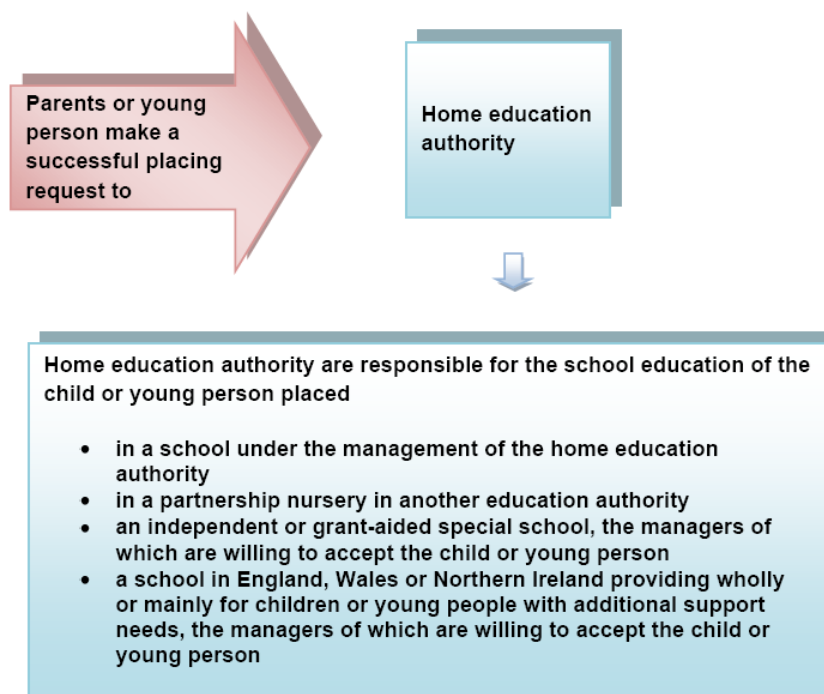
Parents or young person make a successful placing request to

Home education authority

Home education authority are responsible for the school education of the child or young person placed

- in a school under the management of the home education authority
- in a partnership nursery in another education authority
- an independent or grant-aided special school, the managers of which are willing to accept the child or young person
- a school in England, Wales or Northern Ireland providing wholly or mainly for children or young people with additional support needs, the managers of which are willing to accept the child or young person